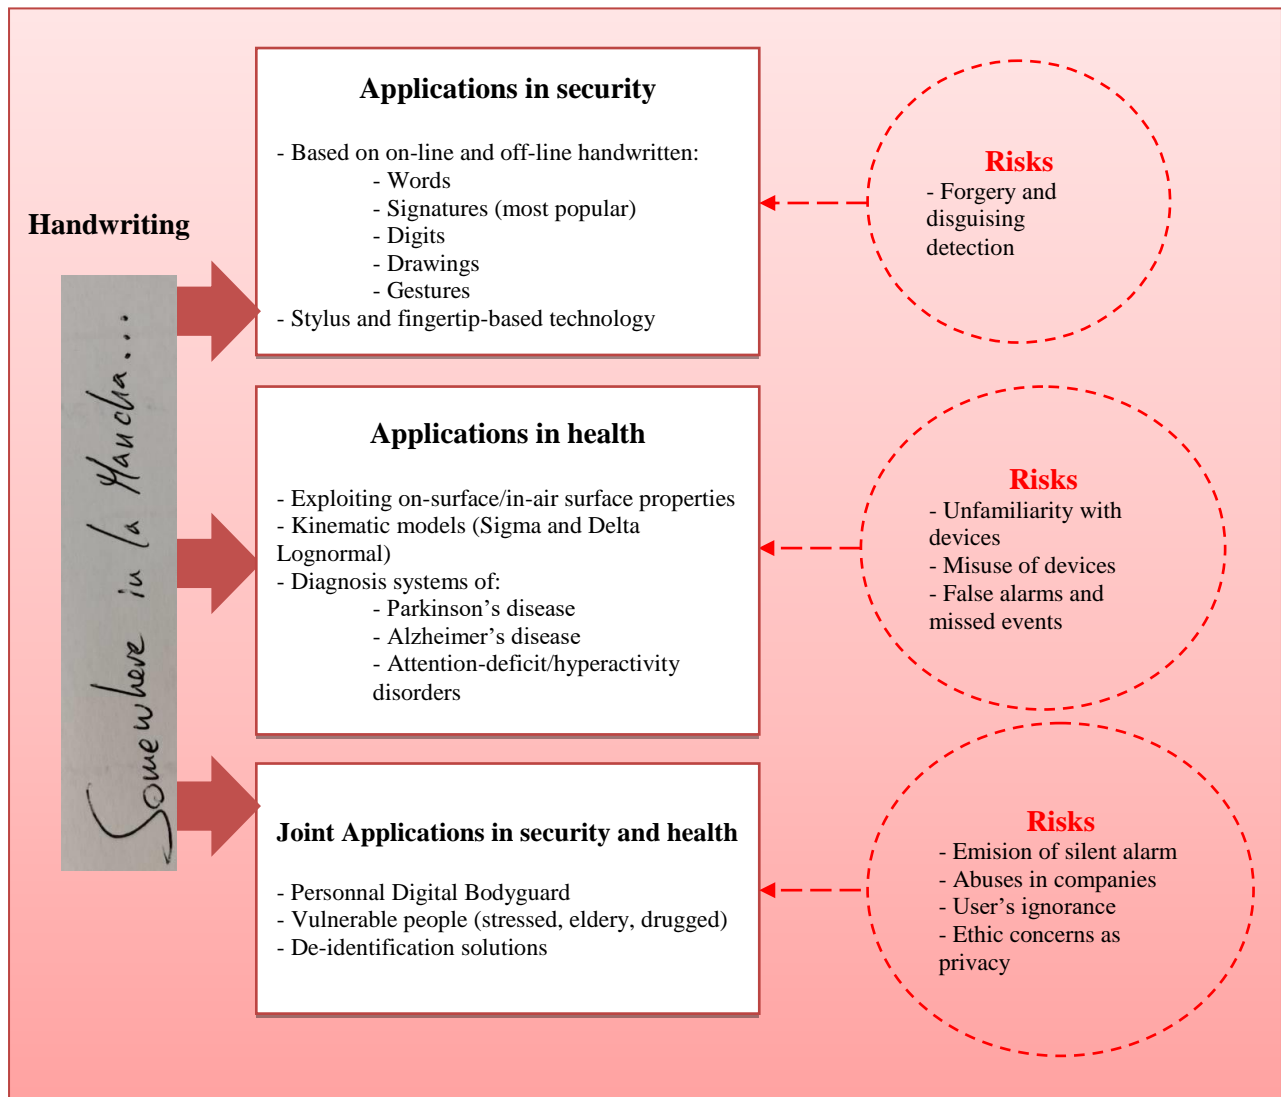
Handwriting

Somewhere in la Mancha...

Applications in security

- Based on on-line and off-line handwritten:
- Words
- Signatures (most popular)
- Digits
- Drawings
- Gestures
- Stylus and fingertip-based technology

Risks
- Forgery and disguising detection

Applications in health

- Exploiting on-surface/in-air surface properties
- Kinematic models (Sigma and Delta Lognormal)
- Diagnosis systems of:
- Parkinson's disease
- Alzheimer's disease
- Attention-deficit/hyperactivity disorders

Risks
- Unfamiliarity with devices
- Misuse of devices
- False alarms and missed events

Joint Applications in security and health

- Personnal Digital Bodyguard
- Vulnerable people (stressed, eldery, drugged)
- De-identification solutions

Risks
- Emision of silent alarm
- Abuses in companies
- User's ignorance
- Ethic concerns as privacy